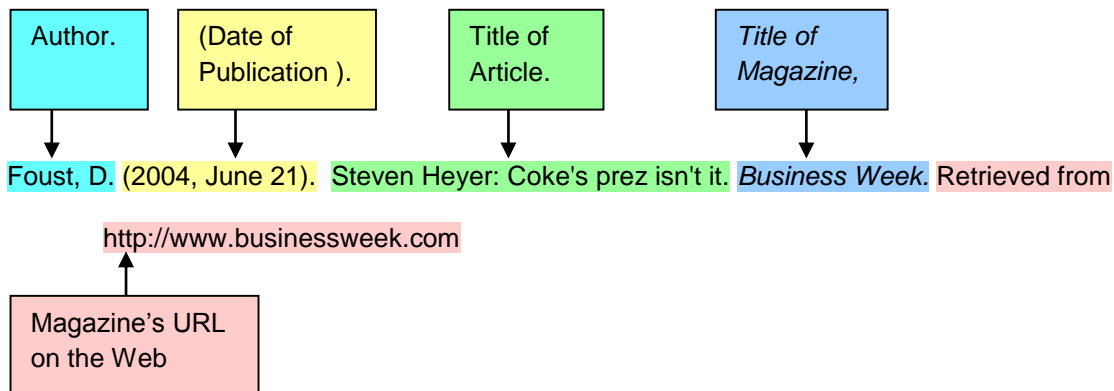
Author.

(Date of Publication ).

Title of Article.

*Title of Magazine,*

Foust, D. (2004, June 21). Steven Heyer: Coke's prez isn't it. *Business Week*. Retrieved from http://www.businessweek.com

Magazine’s URL on the Web